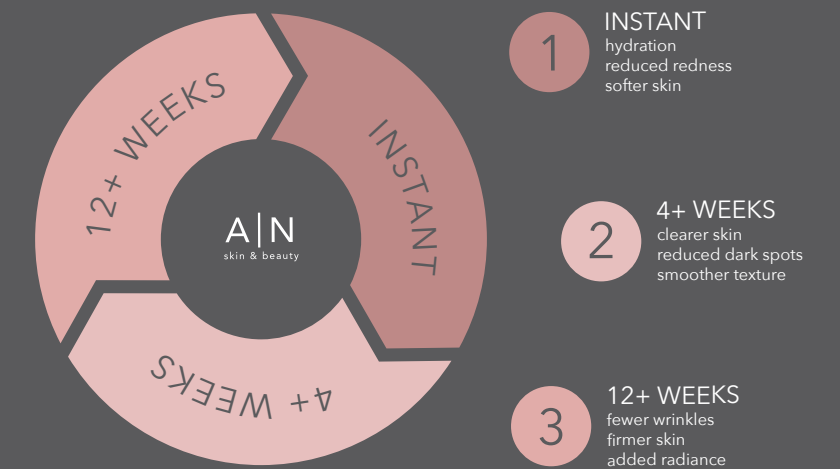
12+ WEEKS

INSTANT

A|N
skin & beauty

4+ WEEKS

1
INSTANT
hydration
reduced redness
softer skin

2
4+ WEEKS
clearer skin
reduced dark spots
smoother texture

3
12+ WEEKS
fewer wrinkles
firmer skin
added radiance